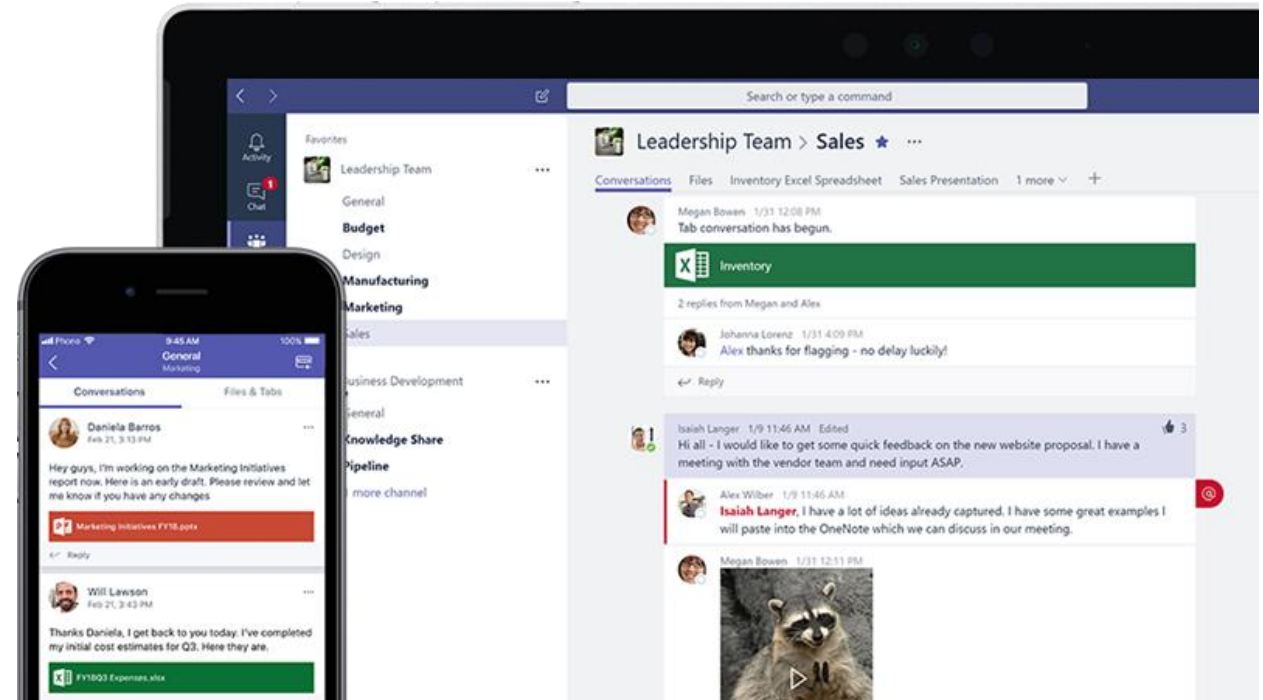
Search or type a command

Activity
1
Chat

Favorites
Leadership Team ···
General
Budget
Design
Manufacturing
Marketing
Sales
Business Development ···
General
Knowledge Share
Pipeline
more channel

Leadership Team > Sales ★ ···
Conversations Files Inventory Excel Spreadsheet Sales Presentation 1 more +

Megan Bowen 1/31 12:08 PM
Tab conversation has begun.
Inventory
2 replies from Megan and Alex
Johanna Lorenz 1/31 4:09 PM
Alex thanks for flagging - no delay luckily!
Reply

Isaiah Langer 1/9 11:46 AM Edited
Hi all - I would like to get some quick feedback on the new website proposal. I have a meeting with the vendor team and need input ASAP.
3
Alex Wilber 1/9 11:46 AM
Isaiah Langer, I have a lot of ideas already captured. I have some great examples I will paste into the OneNote which we can discuss in our meeting.
Megan Bowen 1/31 12:11 PM

Phone 9:45 AM 100%
General
Marketing
Conversations Files & Tabs
Daniela Barros
Feb 21, 3:15 PM
Hey guys, I'm working on the Marketing Initiatives report now. Here is an early draft. Please review and let me know if you have any changes
Marketing Initiatives FY18.pptx
Reply
Will Lawson
Feb 21, 3:43 PM
Thanks Daniela, I get back to you today. I've completed my initial cost estimates for Q3. Here they are.
FY18Q3 Expenses.xlsx